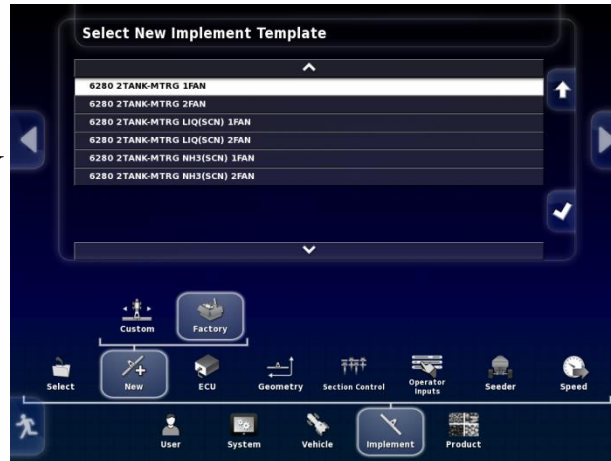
Select New Implement Template

6280 2TANK-MTRG 1FAN
6280 2TANK-MTRG 2FAN
6280 2TANK-MTRG LIQ(SCN) 1FAN
6280 2TANK-MTRG LIQ(SCN) 2FAN
6280 2TANK-MTRG NH3(SCN) 1FAN
6280 2TANK-MTRG NH3(SCN) 2FAN

Custom
Factory

Select
New
ECU
Geometry
Section Control
Operator Inputs
Seeder
Speed

User
System
Vehicle
Implement
Product